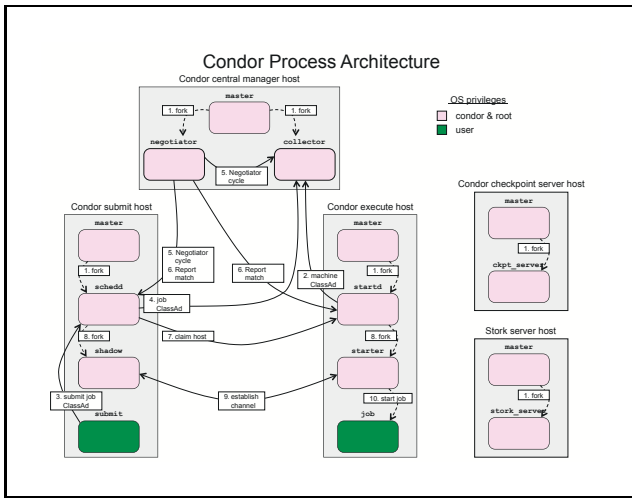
Condor Process Architecture

Condor central manager host

master

1. fork

1. fork

negotiator

collector

5. Negotiator cycle

OS privileges

condor & root

user

Condor checkpoint server host

master

1. fork

ckpt_server

Condor submit host

master

1. fork

schedd

5. Negotiator cycle

6. Report match

6. Report match

Condor execute host

master

2. machine ClassAd

1. fork

startd

4. job ClassAd

8. fork

7. claim host

8. fork

shadow

starter

Stork server host

master

1. fork

stork_server

3. submit job ClassAd

9. establish channel

10. start job

submit

job